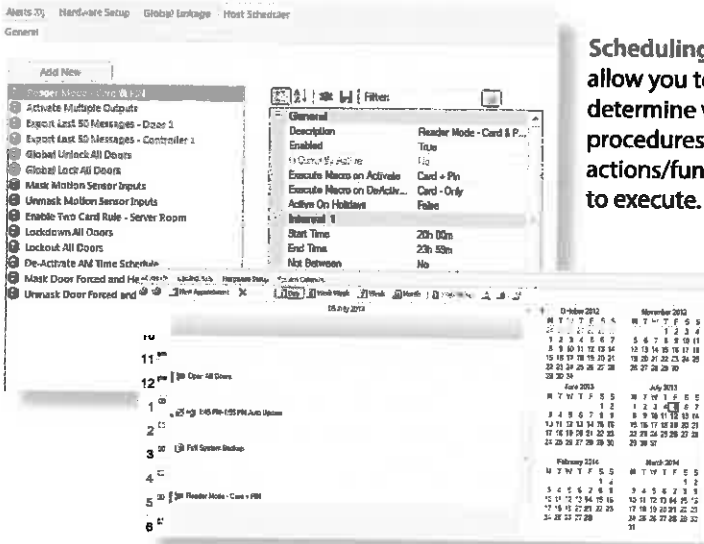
Alerts (0) Hardware Setup Global Linkage Host Scheduler
General

Add New

Reader Mode - Card & PIN
Activate Multiple Outputs
Export Last 50 Messages - Door 1
Export Last 50 Messages - Controller 1
Global Unlock All Doors
Global Lock All Doors
Mask Motion Sensor Inputs
Unmask Motion Sensor Inputs
Enable Two Card Rule - Server Room
Lockdown All Doors
Lockout All Doors
De-Activate AM Time Schedule
Mask Door Forced and Held
Unmask Door Forced and

Filter:

| General | |
|---|---|
| Description | Reader Mode - Card & P... |
| Enabled | True |
| Currently Active | No |
| Execute Macro on Activate | Card + Pin |
| Execute Macro on DeActiv... | Card - Only |
| Active On Holidays | False |
| Interval 1 | |
| Start Time | 20h 00m |
| End Time | 23h 59m |
| Not Between | No |

Scheduling allow you to determine procedures actions/fun to execute.

New Appointment Day Work Week Week Month

05 July 2013

10
11
12 Open All Doors
1 1:45 PM-1:55 PM Auto Update
2
3 Full System Backup
4
5 Reader Mode - Card + PIN
6

October 2012
November 2012
June 2013
July 2013
February 2014
March 2014